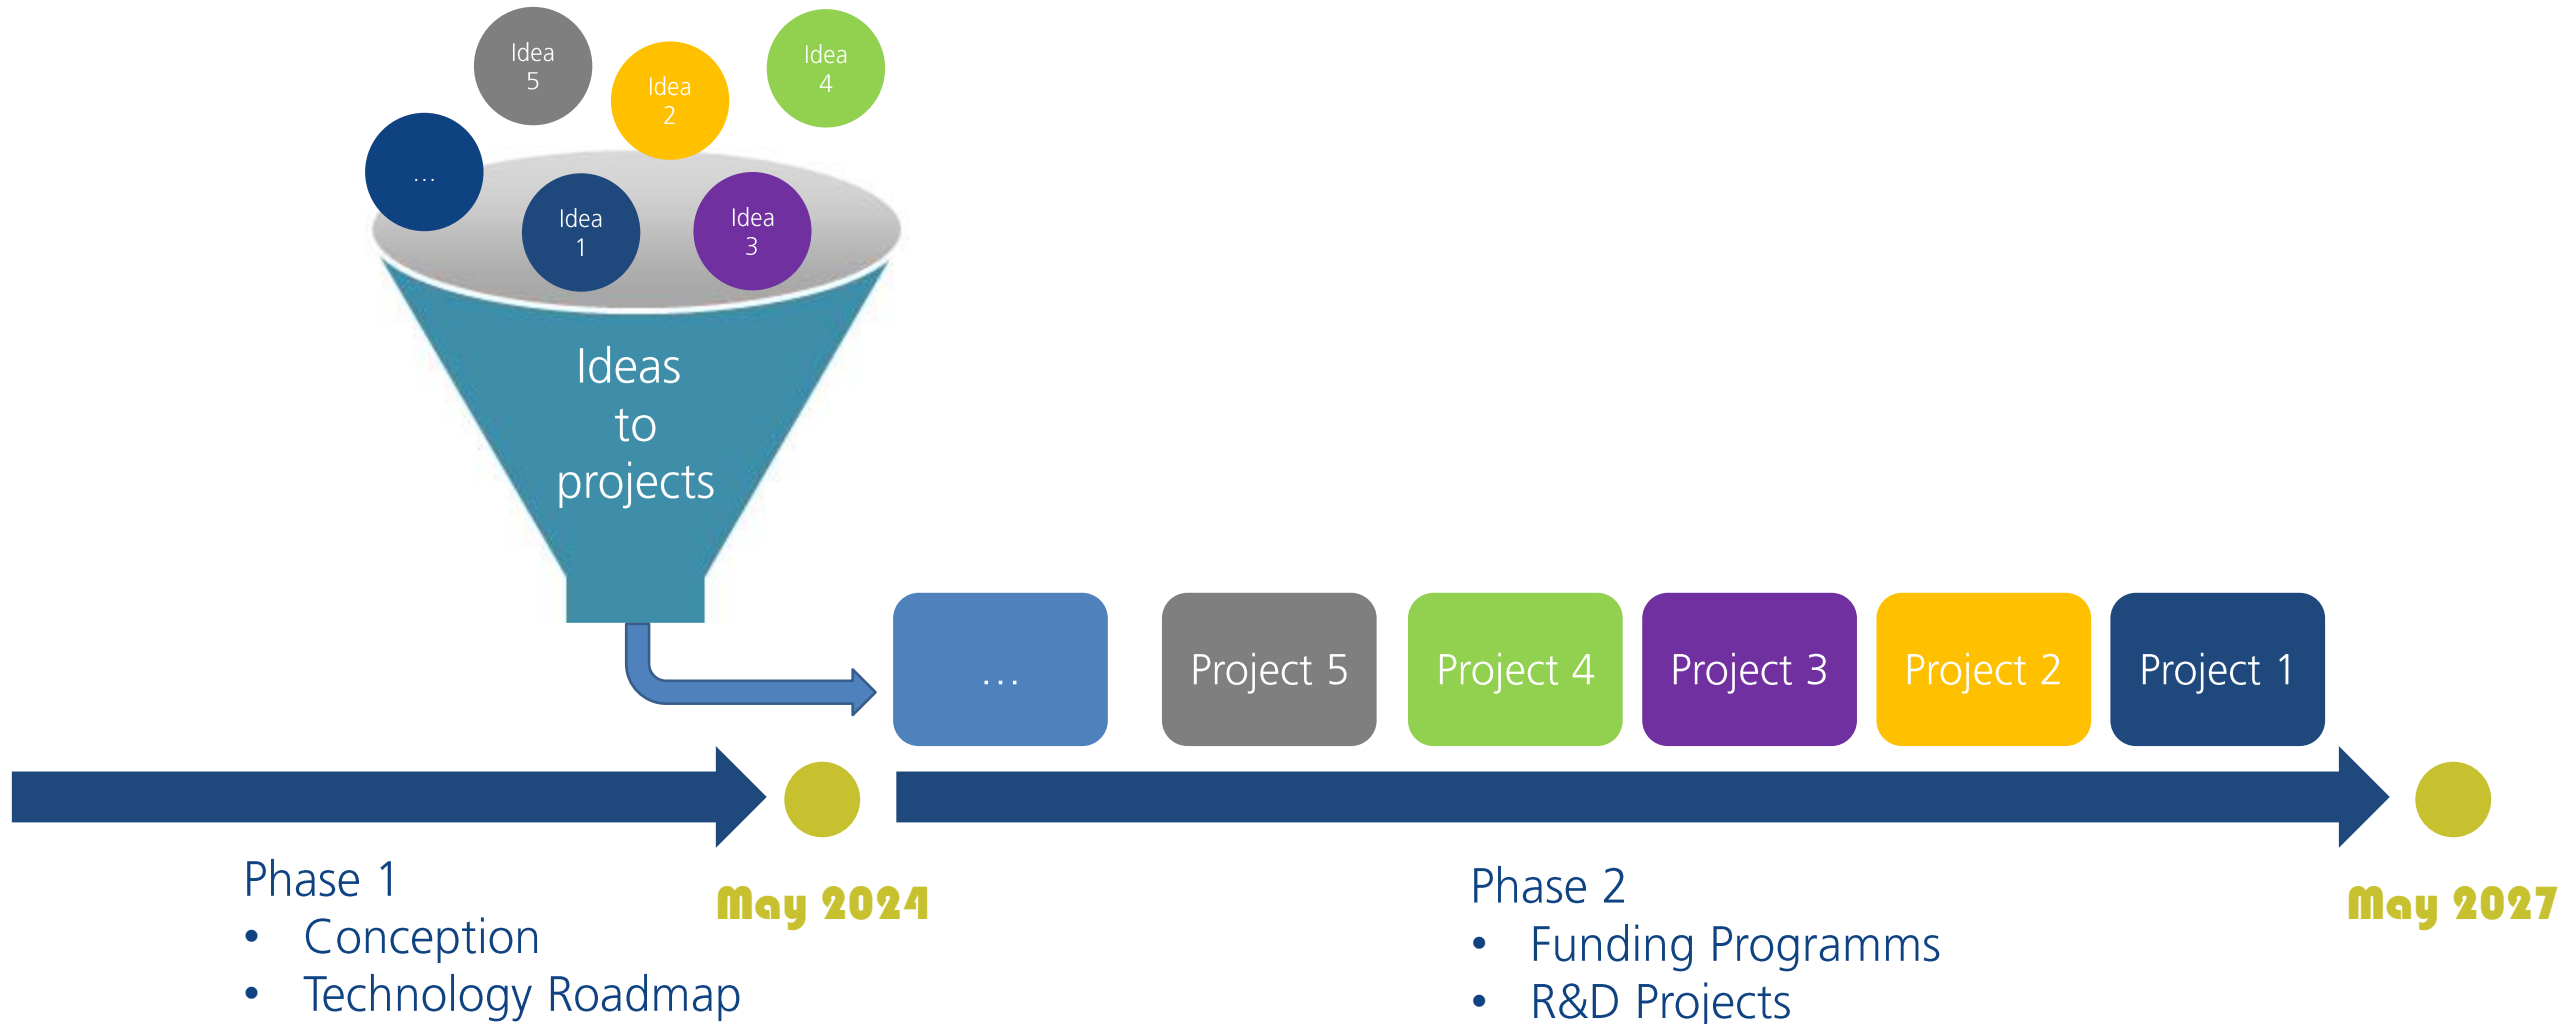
Idea 5

Idea 2

Idea 4

...

Idea 1

Idea 3

Ideas to projects

...

Project 5

Project 4

Project 3

Project 2

Project 1

Phase 1
- Conception
- Technology Roadmap

May 2024

Phase 2
- Funding Programms
- R&D Projects

May 2027